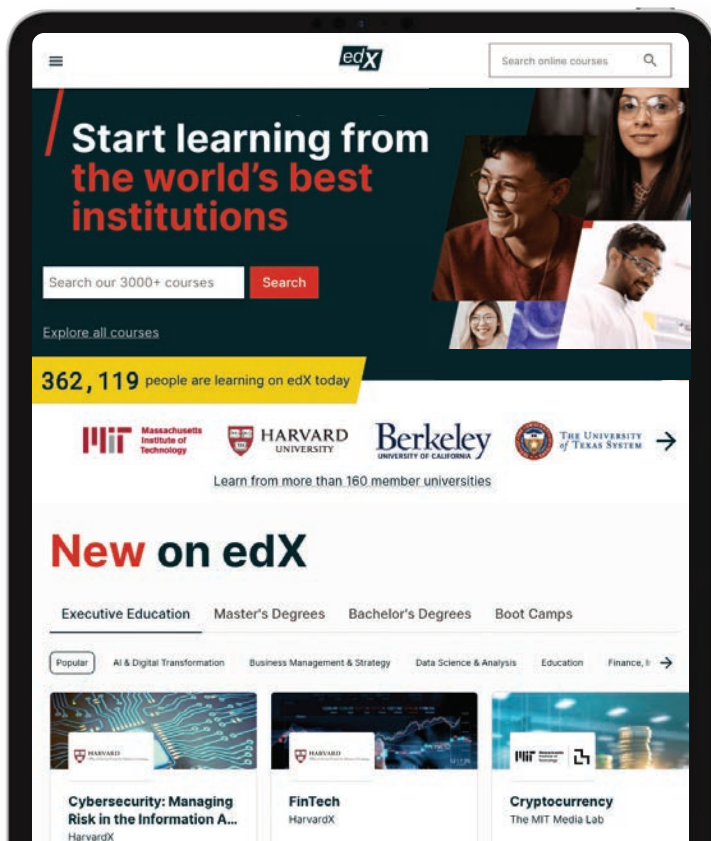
edX

Search online courses

Start learning from the world's best institutions

Search our 3000+ courses

Search

Explore all courses

362,119 people are learning on edX today

MIT Massachusetts Institute of Technology

HARVARD UNIVERSITY

Berkeley UNIVERSITY OF CALIFORNIA

THE UNIVERSITY of TEXAS SYSTEM

Learn from more than 160 member universities

New on edX

Executive Education

Master's Degrees

Bachelor's Degrees

Boot Camps

Popular

AI & Digital Transformation

Business Management & Strategy

Data Science & Analysis

Education

Finance, I

HARVARD

Cybersecurity: Managing Risk in the Information A...

HarvardX

HARVARD

FinTech

HarvardX

MIT

Cryptocurrency

The MIT Media Lab